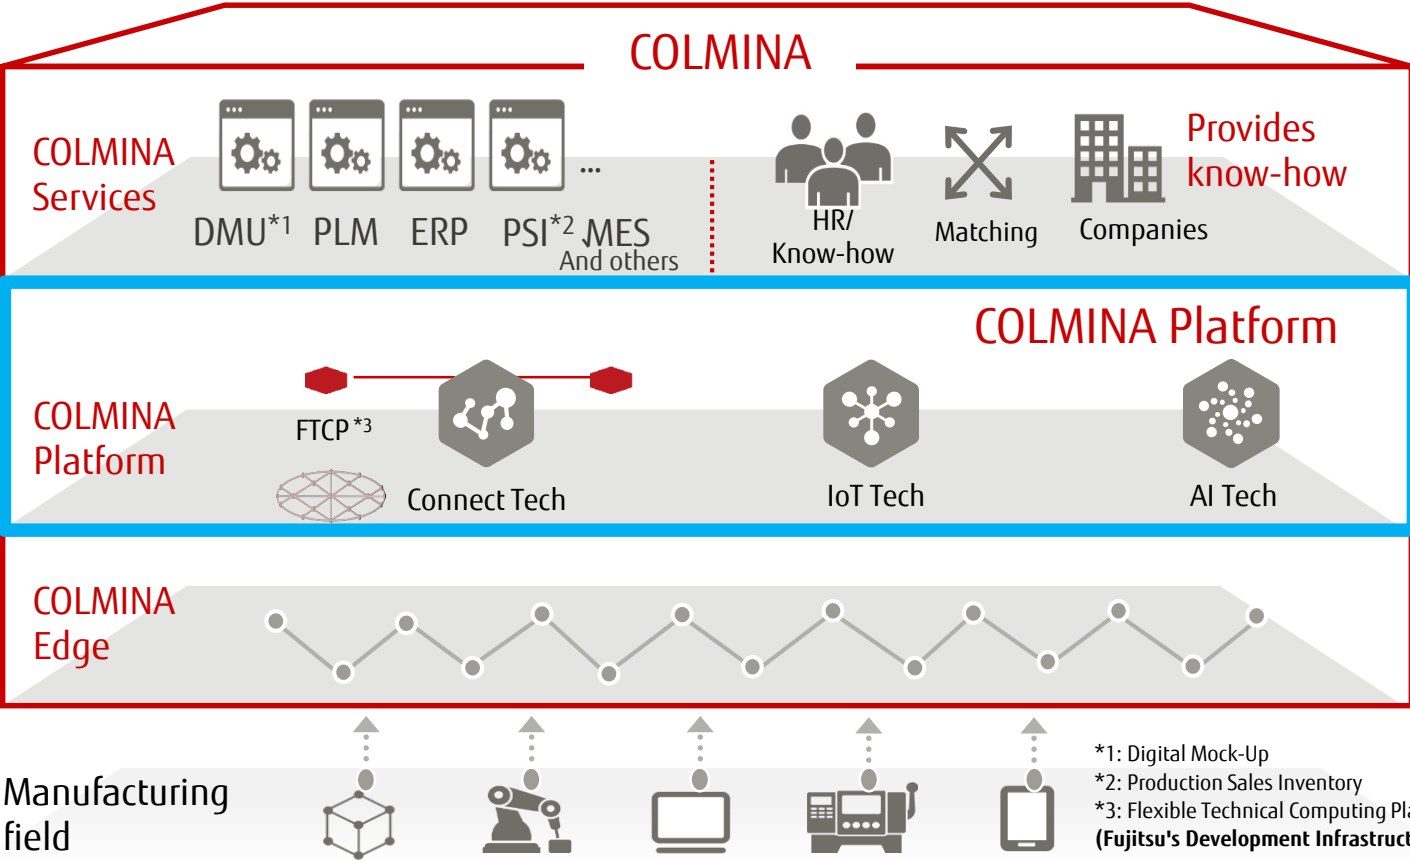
COLMINA

COLMINA Services

DMU$^{*1}$ PLM ERP PSI$^{*2}$ MES ...
And others

HR/ Know-how

Matching

Companies

Provides know-how

COLMINA Platform

COLMINA Platform

FTCP $^{*3}$

Connect Tech

IoT Tech

AI Tech

COLMINA Edge

Manufacturing field

*1: Digital Mock-Up
*2: Production Sales Inventory
*3: Flexible Technical Computing Pl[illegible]
(Fujitsu's Development Infrastruct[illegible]